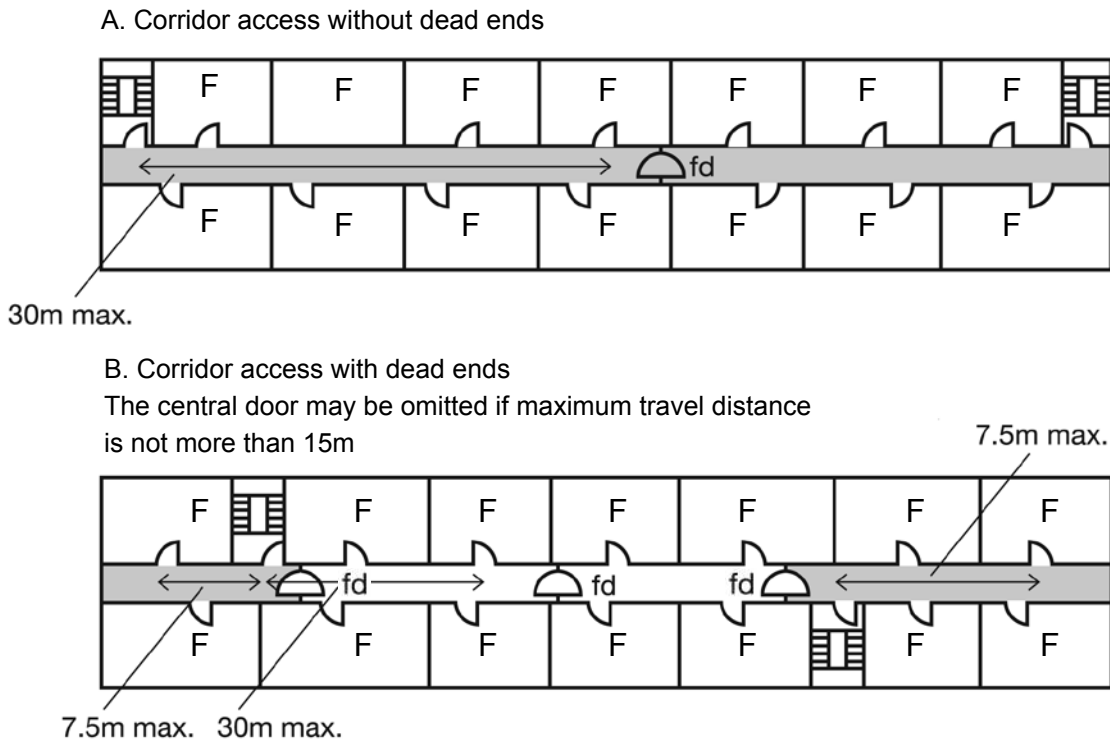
A. Corridor access without dead ends

F F F F F F F

fd

F F F F F F F

30m max.

B. Corridor access with dead ends
The central door may be omitted if maximum travel distance is not more than 15m

7.5m max.

F F F F F F F

fd fd fd

F F F F F F F

7.5m max. 30m max.